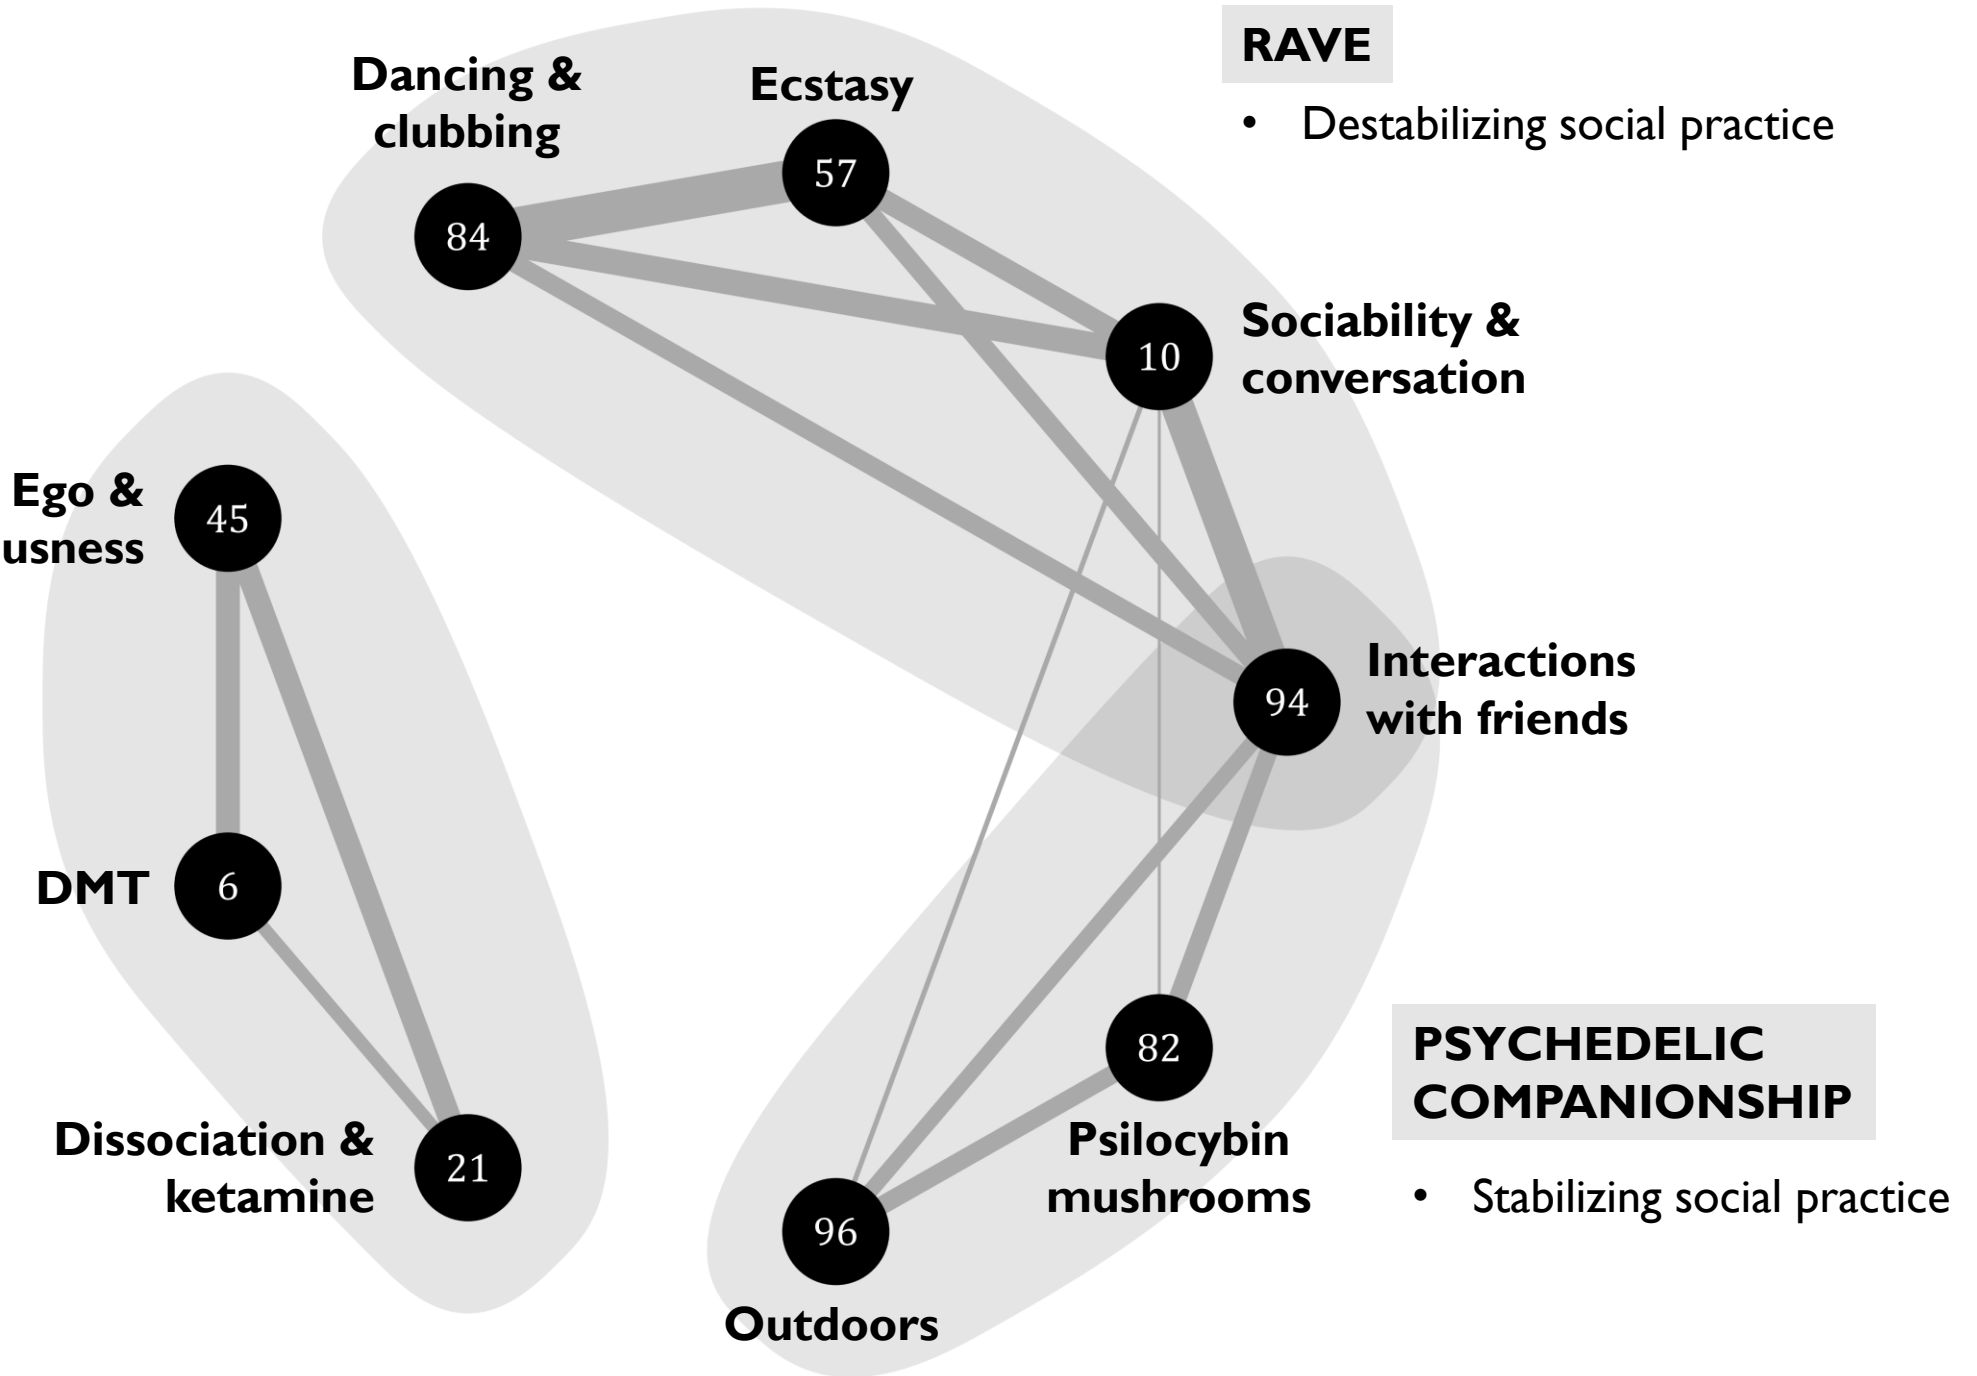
Dancing & clubbing

84

Ecstasy

57

RAVE

• Destabilizing social practice

Sociability & conversation

10

Ego & usness

45

DMT

6

Dissociation & ketamine

21

Interactions with friends

94

82

Psilocybin mushrooms

96

Outdoors

PSYCHEDELIC COMPANIONSHIP

• Stabilizing social practice